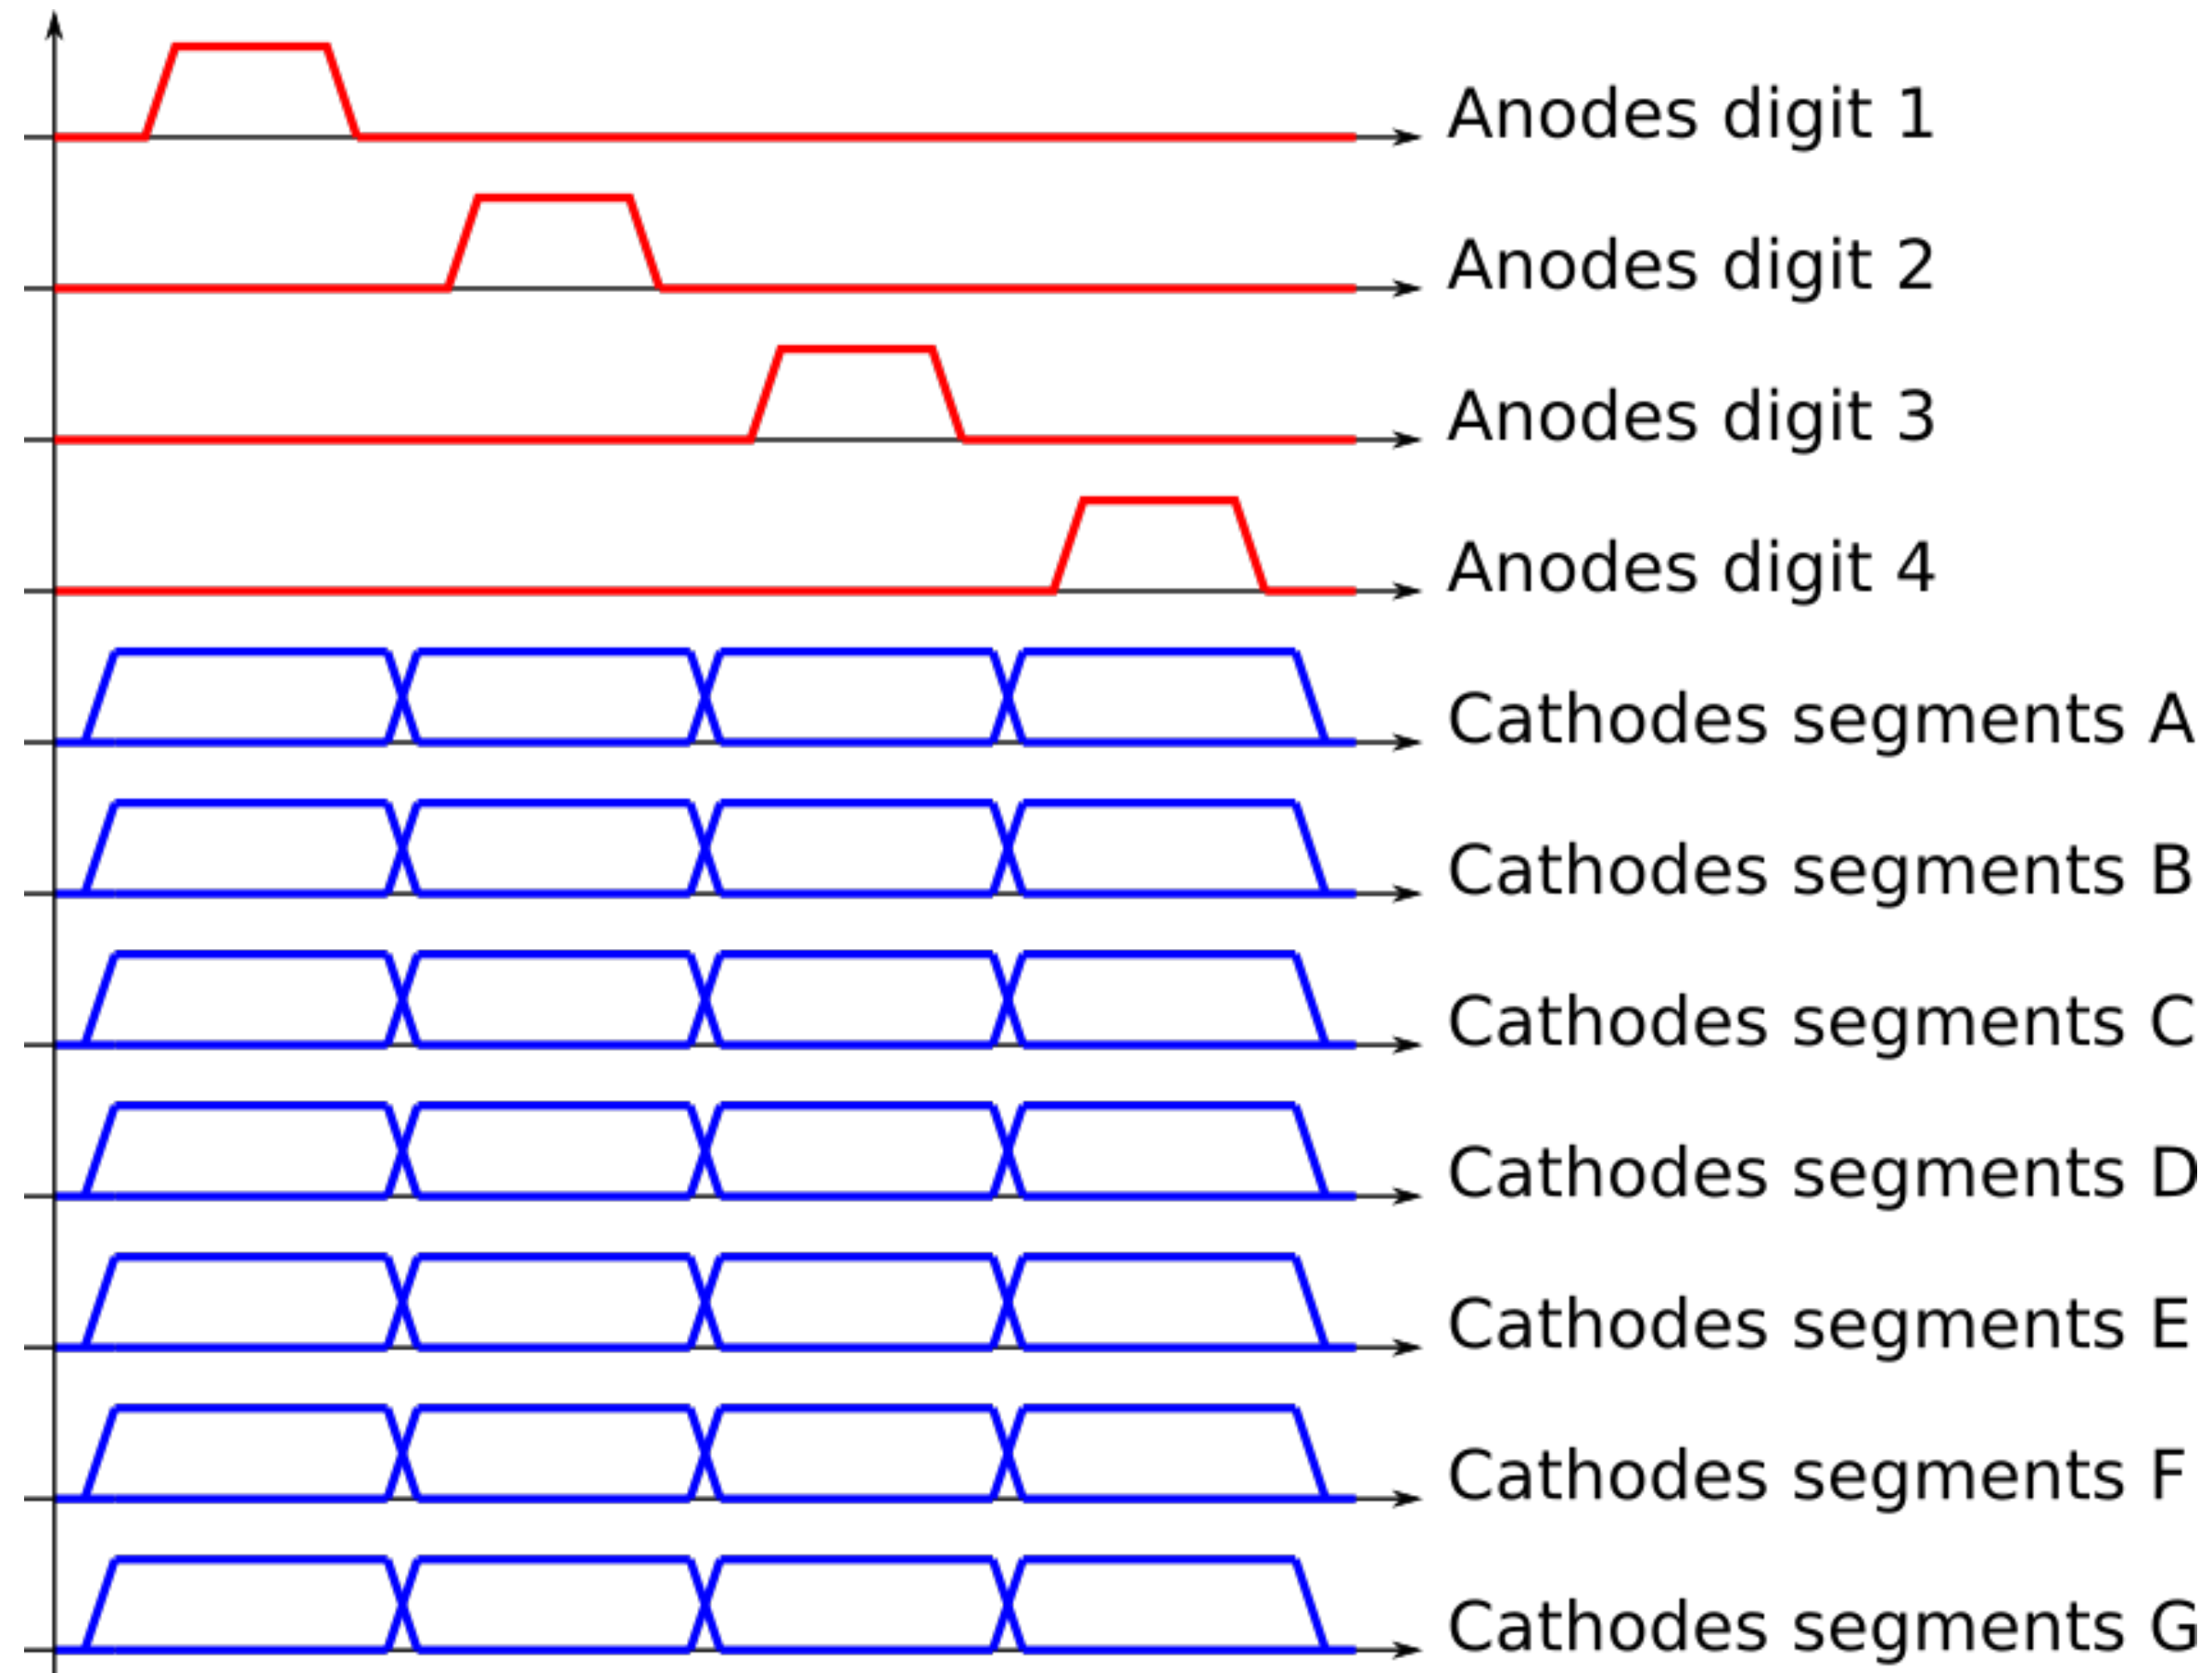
Anodes digit 1

Anodes digit 2

Anodes digit 3

Anodes digit 4

Cathodes segments A

Cathodes segments B

Cathodes segments C

Cathodes segments D

Cathodes segments E

Cathodes segments F

Cathodes segments G